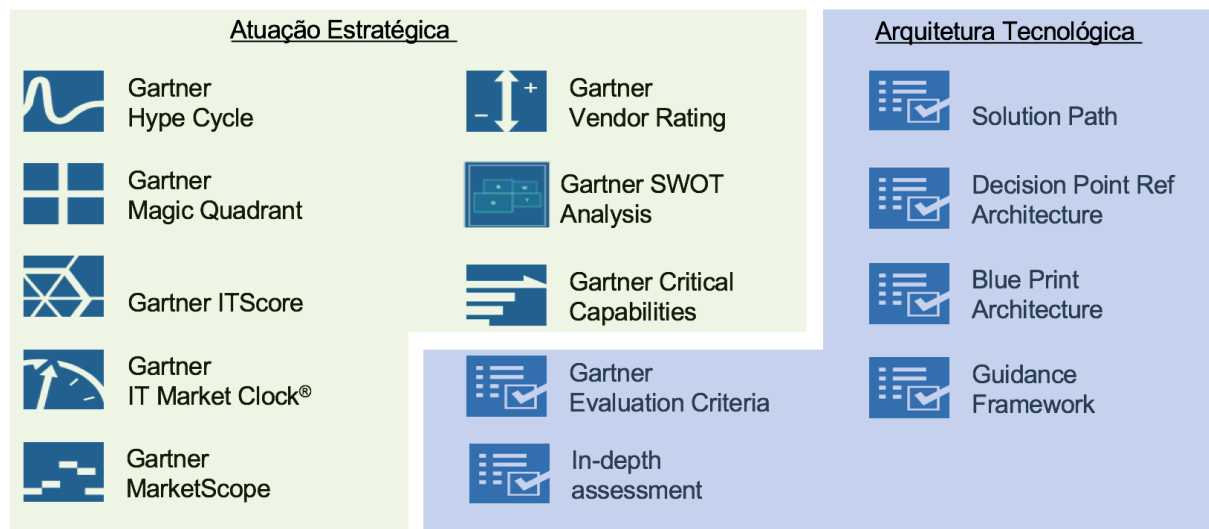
Atuação Estratégica

Gartner Hype Cycle

Gartner Magic Quadrant

Gartner ITScore

Gartner IT Market Clock®

Gartner MarketScope

Gartner Vendor Rating

Gartner SWOT Analysis

Gartner Critical Capabilities

Gartner Evaluation Criteria

In-depth assessment

Arquitetura Tecnológica

Solution Path

Decision Point Ref Architecture

Blue Print Architecture

Guidance Framework